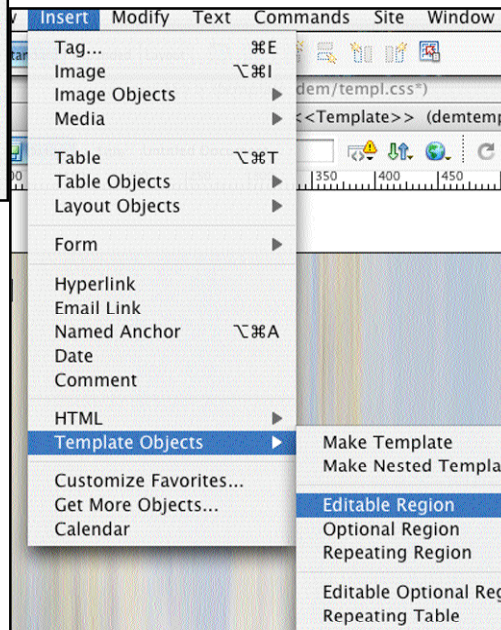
v Insert Modify Text Commands Site Window

Tag... ⌘E
Image ⌥⌘I
Image Objects
Media

Table ⌥⌘T
Table Objects
Layout Objects

Form

Hyperlink
Email Link
Named Anchor ⌥⌘A
Date
Comment

HTML
Template Objects

Customize Favorites...
Get More Objects...
Calendar

dem/templ.css*)
<<Template>> (demtemp
350 400 450

Make Template
Make Nested Templa
Editable Region
Optional Region
Repeating Region
Editable Optional Re
Repeating Table